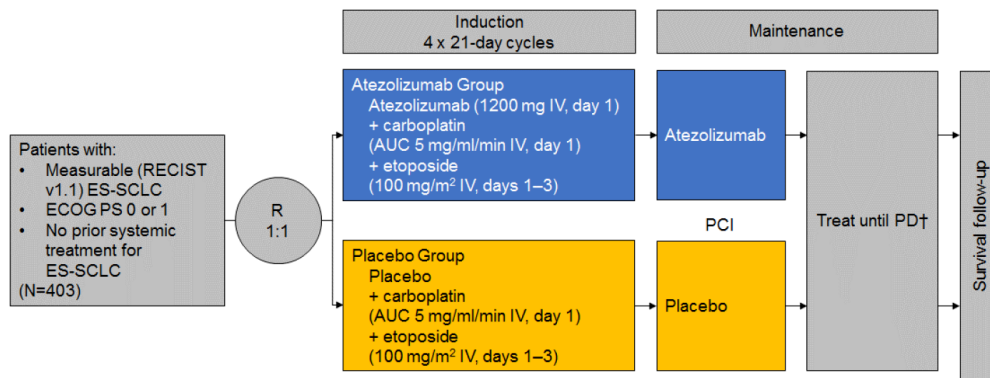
Induction
4 x 21-day cycles

Maintenance

Patients with:
• Measurable (RECIST v1.1) ES-SCLC
• ECOG PS 0 or 1
• No prior systemic treatment for ES-SCLC
(N=403)

R
1:1

Atezolizumab Group
Atezolizumab (1200 mg IV, day 1)
+ carboplatin
(AUC 5 mg/ml/min IV, day 1)
+ etoposide
(100 mg/m$^2$ IV, days 1–3)

Atezolizumab

PCI

Placebo Group
Placebo
+ carboplatin
(AUC 5 mg/ml/min IV, day 1)
+ etoposide
(100 mg/m$^2$ IV, days 1–3)

Placebo

Treat until PD†

Survival follow-up